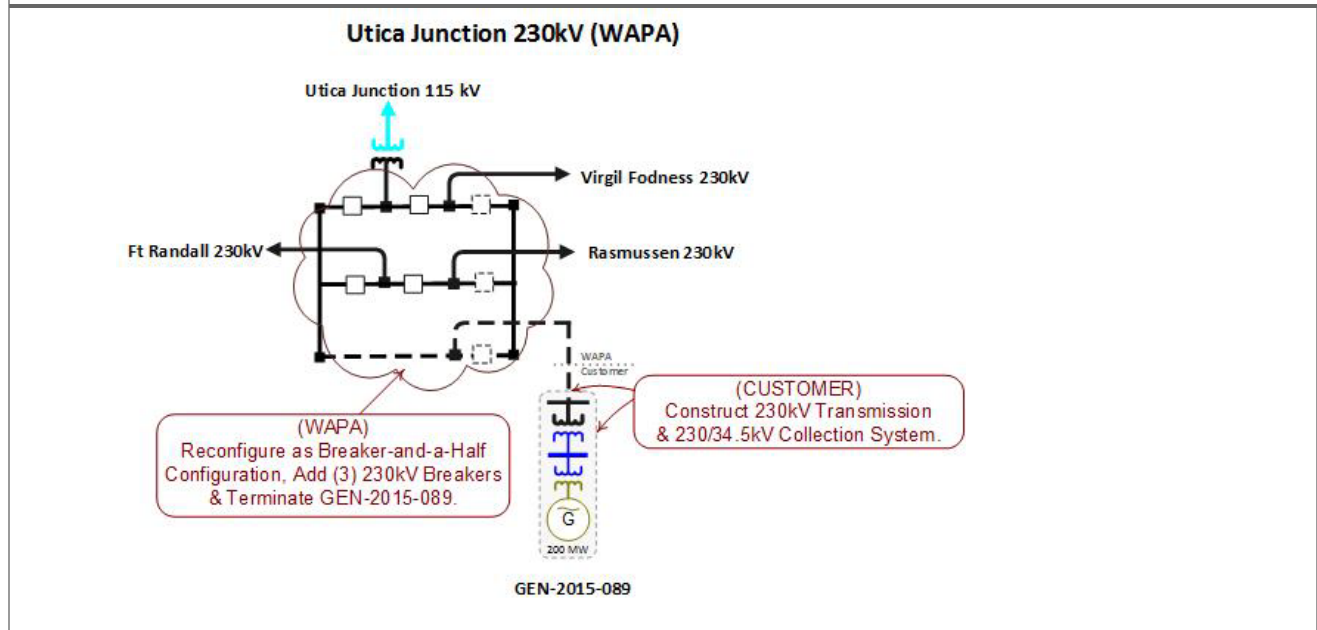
Utica Junction 230kV (WAPA)

Utica Junction 115 kV

Virgil Fodness 230kV

Ft Randall 230kV

Rasmussen 230kV

WAPA
Customer

(CUSTOMER)
Construct 230kV Transmission & 230/34.5kV Collection System.

(WAPA)
Reconfigure as Breaker-and-a-Half Configuration, Add (3) 230kV Breakers & Terminate GEN-2015-089.

G

200 MW

GEN-2015-089